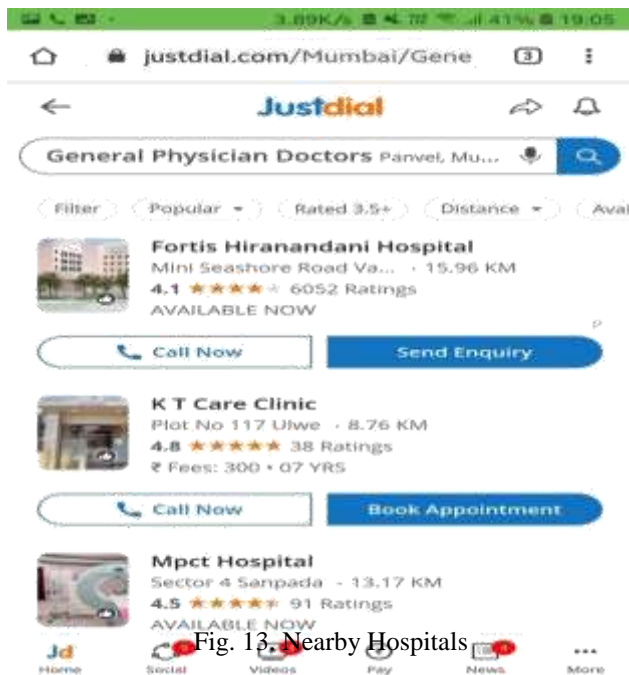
3.89K/s 41% 19:05

justdial.com/Mumbai/Gene 3

Justdial

General Physician Doctors Panvel, Mu...

Filter Popular Rated 3.5+ Distance Avai

Fortis Hiranandani Hospital
Mini Seashore Road Va... · 15.96 KM
4.1 ★★★★ 6052 Ratings
AVAILABLE NOW

Call Now
Send Enquiry

K T Care Clinic
Plot No 117 Ulwe · 8.76 KM
4.8 ★★★★★ 38 Ratings
₹ Fees: 300 • 07 YRS

Call Now
Book Appointment

Mpct Hospital
Sector 4 Sanpada · 13.17 KM
4.5 ★★★★ 91 Ratings
AVAILABLE NOW

Fig. 13. Nearby Hospitals

Home Social Videos Pay News More